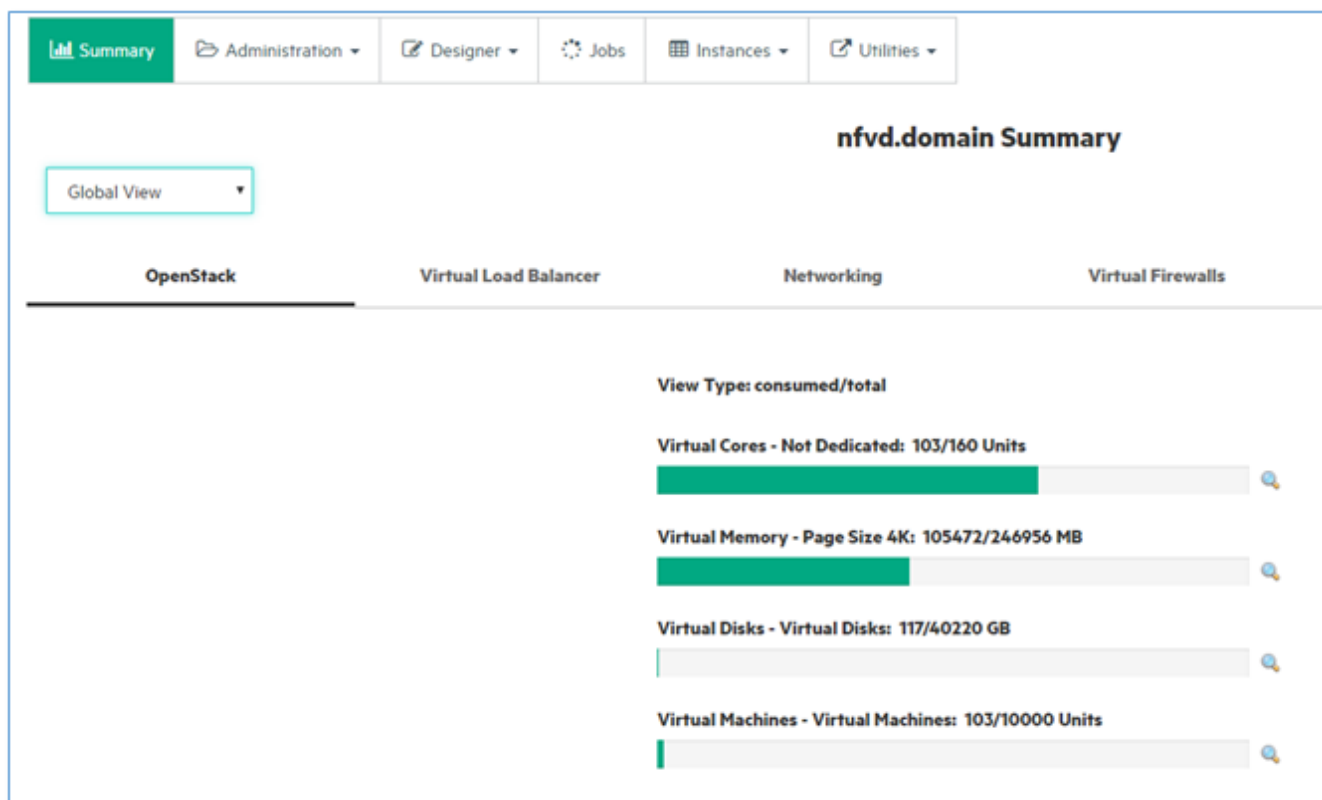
Summary | Administration | Designer | Jobs | Instances | Utilities

nfvd.domain Summary

Global View

OpenStack | Virtual Load Balancer | Networking | Virtual Firewalls

View Type: consumed/total

Virtual Cores - Not Dedicated: 103/160 Units

Virtual Memory - Page Size 4K: 105472/246956 MB

Virtual Disks - Virtual Disks: 117/40220 GB

Virtual Machines - Virtual Machines: 103/10000 Units